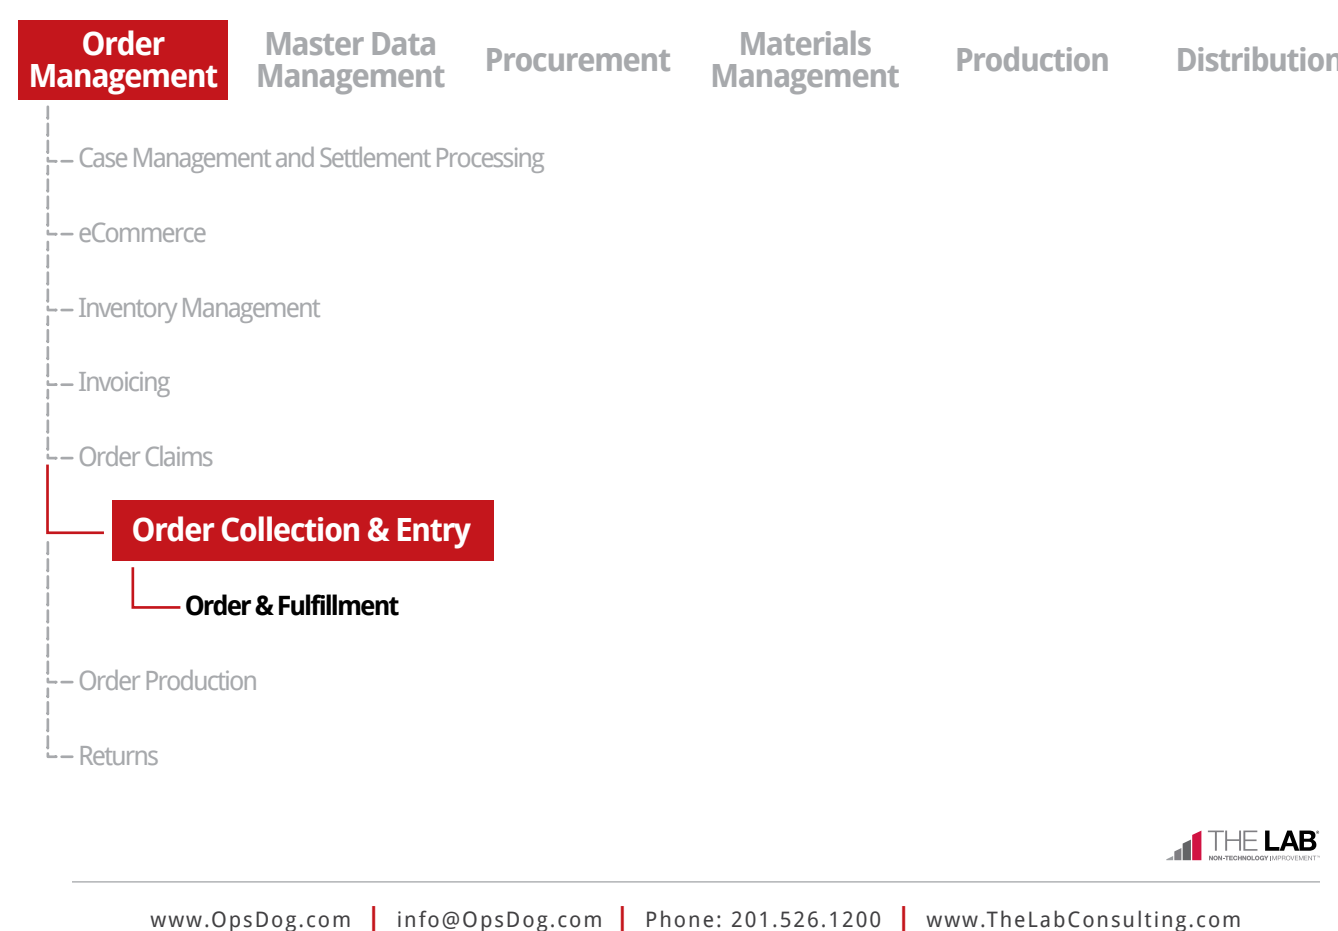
Order Management

Master Data Management

Procurement

Materials Management

Production

Distribution

Case Management and Settlement Processing

eCommerce

Inventory Management

Invoicing

Order Claims

Order Collection & Entry

Order & Fulfillment

Order Production

Returns

THE LAB
NON-TECHNOLOGY IMPROVEMENT

www.OpsDog.com | info@OpsDog.com | Phone: 201.526.1200 | www.TheLabConsulting.com